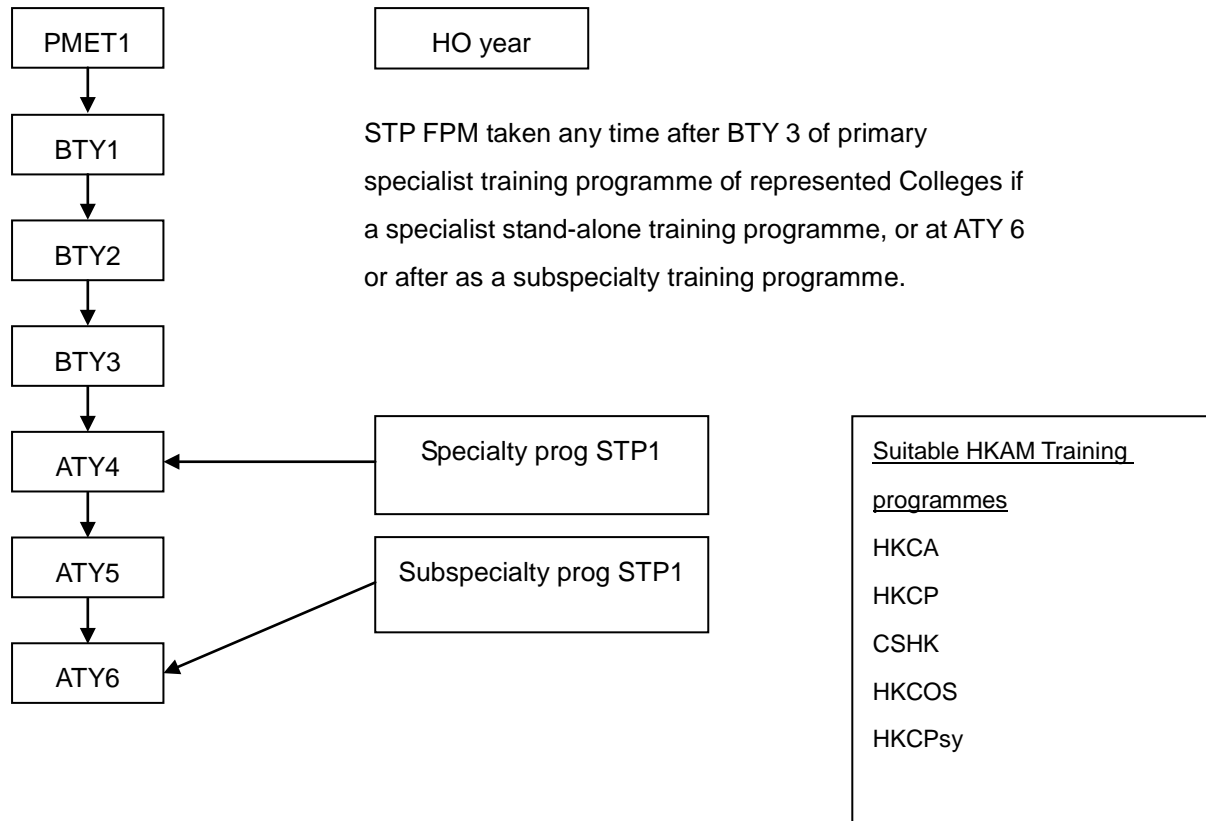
PMET1

HO year

BTY1

STP FPM taken any time after BTY 3 of primary specialist training programme of represented Colleges if a specialist stand-alone training programme, or at ATY 6 or after as a subspecialty training programme.

BTY2

BTY3

ATY4

Specialty prog STP1

ATY5

Subspecialty prog STP1

ATY6

Suitable HKAM Training programmes
HKCA
HKCP
CSHK
HKCOS
HKCPsy